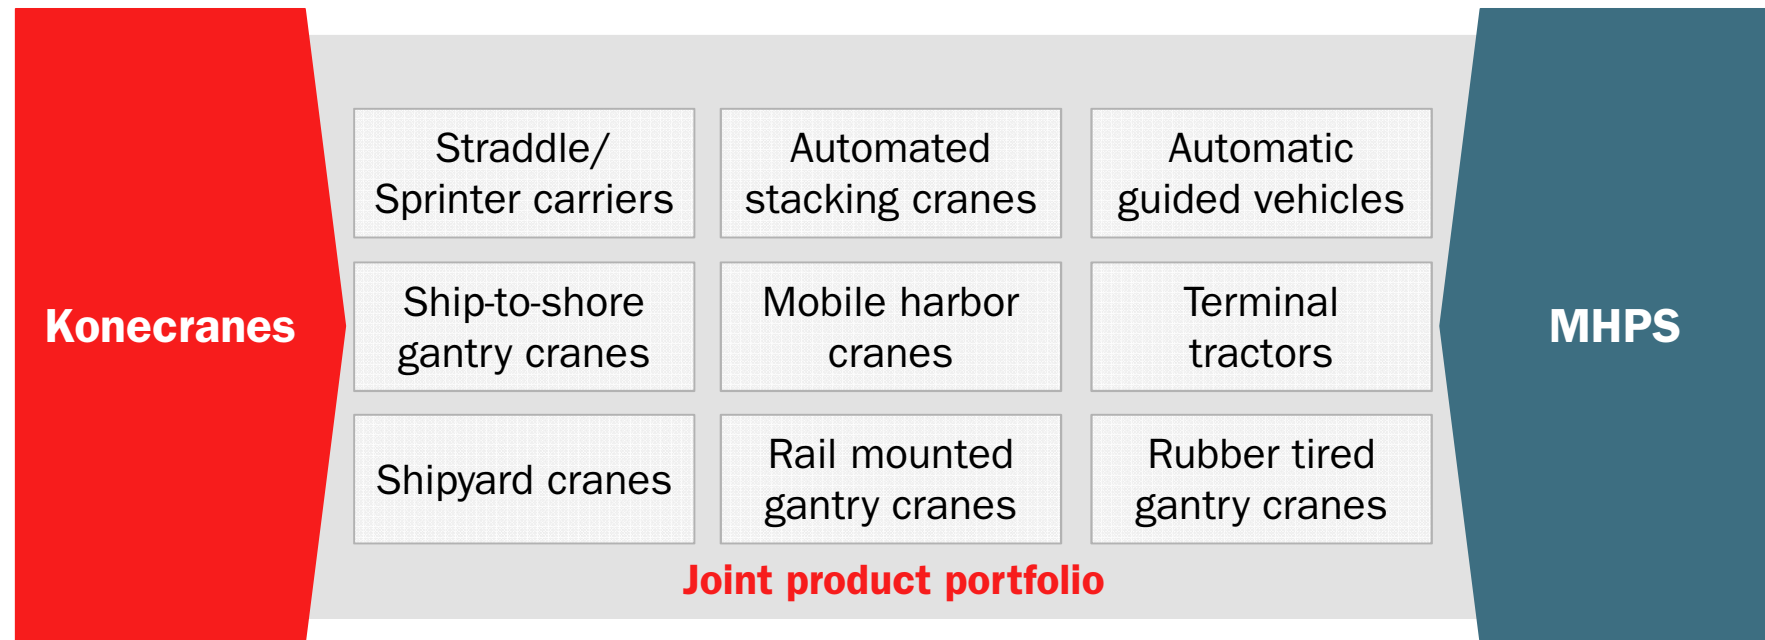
Konecranes

Straddle/ Sprinter carriers

Automated stacking cranes

Automatic guided vehicles

Ship-to-shore gantry cranes

Mobile harbor cranes

Terminal tractors

Shipyard cranes

Rail mounted gantry cranes

Rubber tired gantry cranes

Joint product portfolio

MHPS